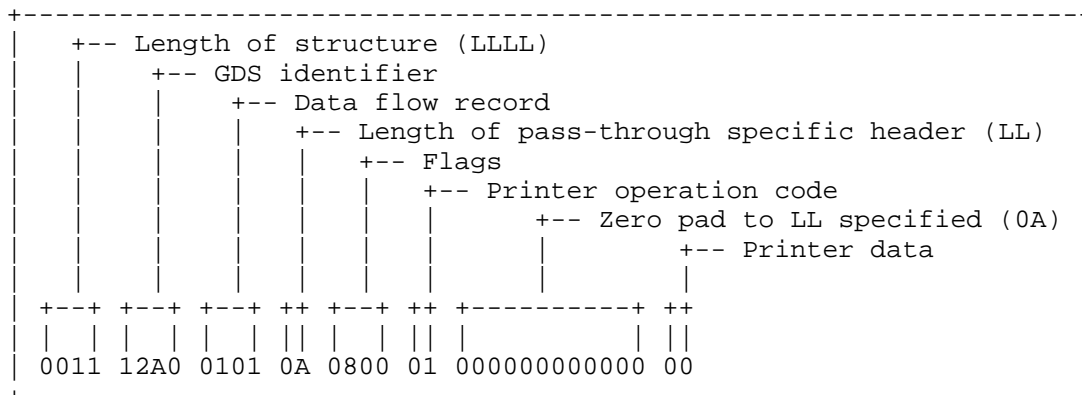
+-- Length of structure (LLLL)
+-- GDS identifier
+-- Data flow record
+-- Length of pass-through specific header (LL)
+-- Flags
+-- Printer operation code
+-- Zero pad to LL specified (0A)
+-- Printer data

0011 12A0 0101 0A 0800 01 000000000000 00